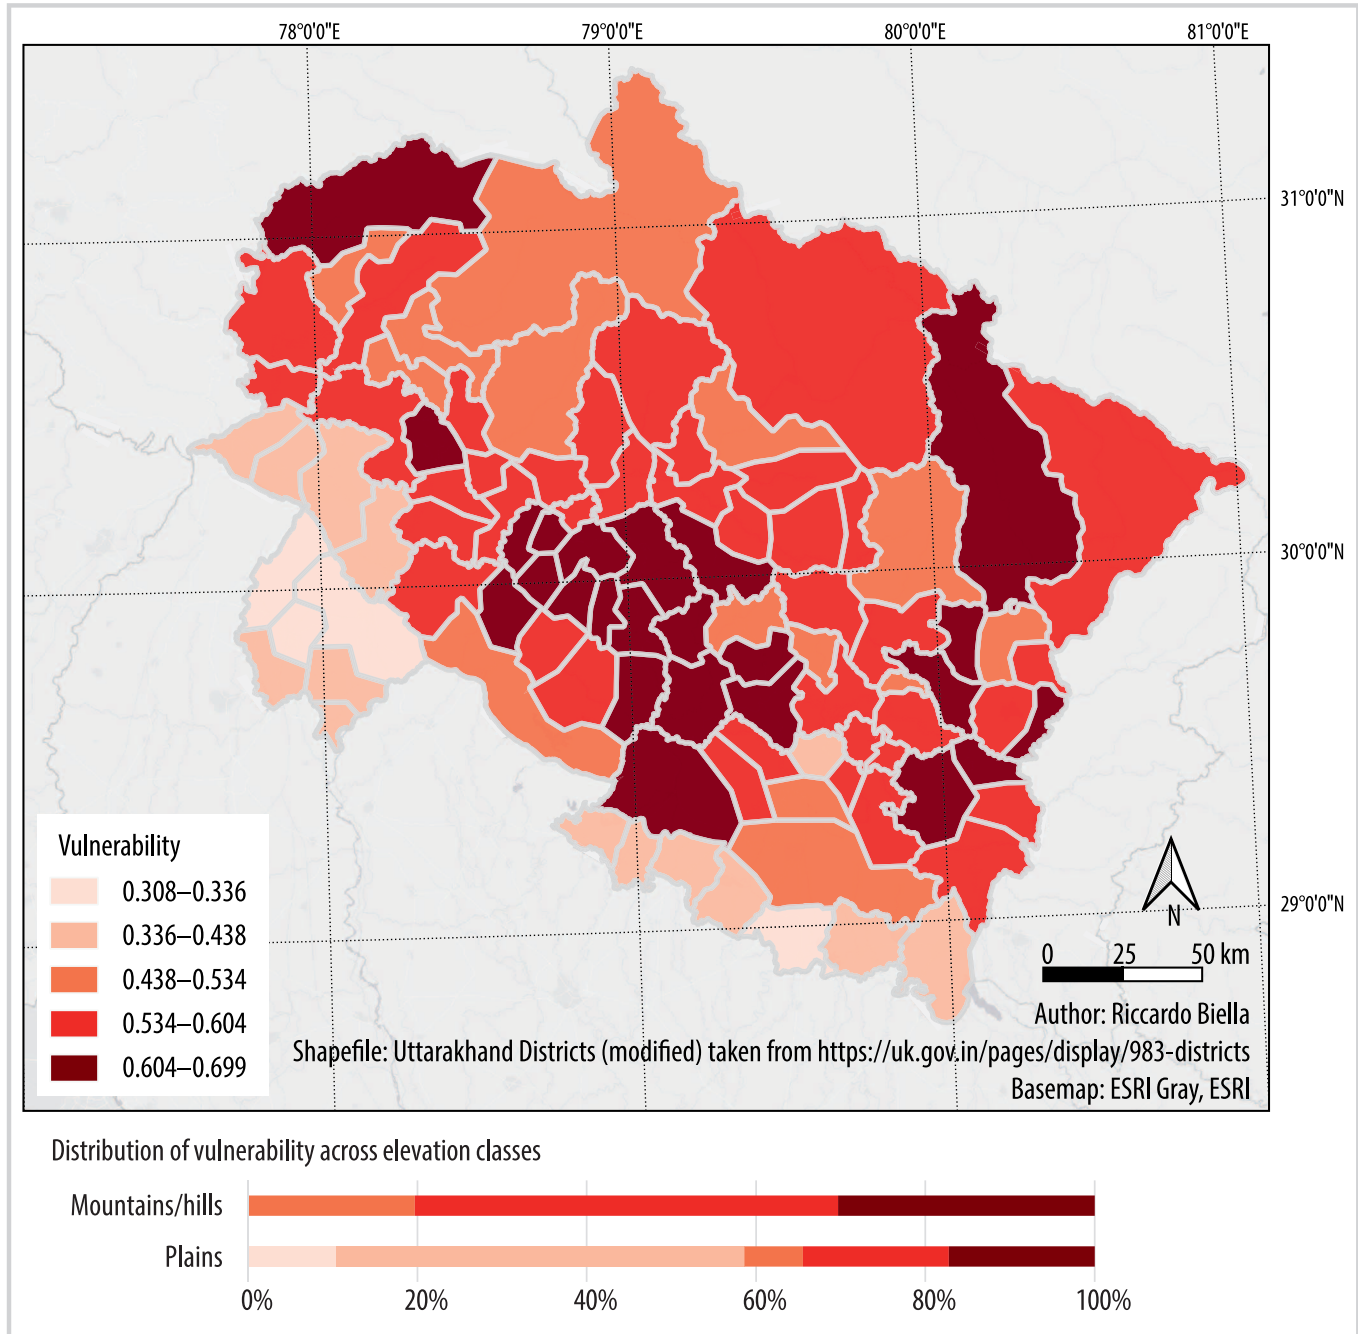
78°0'0"E
79°0'0"E
80°0'0"E
81°0'0"E
31°0'0"N
30°0'0"N
29°0'0"N

Vulnerability
0.308–0.336
0.336–0.438
0.438–0.534
0.534–0.604
0.604–0.699

N
0 25 50 km

Author: Riccardo Biella
Shapefile: Uttarakhand Districts (modified) taken from https://uk.gov.in/pages/display/983-districts
Basemap: ESRI Gray, ESRI

Distribution of vulnerability across elevation classes

Mountains/hills
Plains

0%
20%
40%
60%
80%
100%